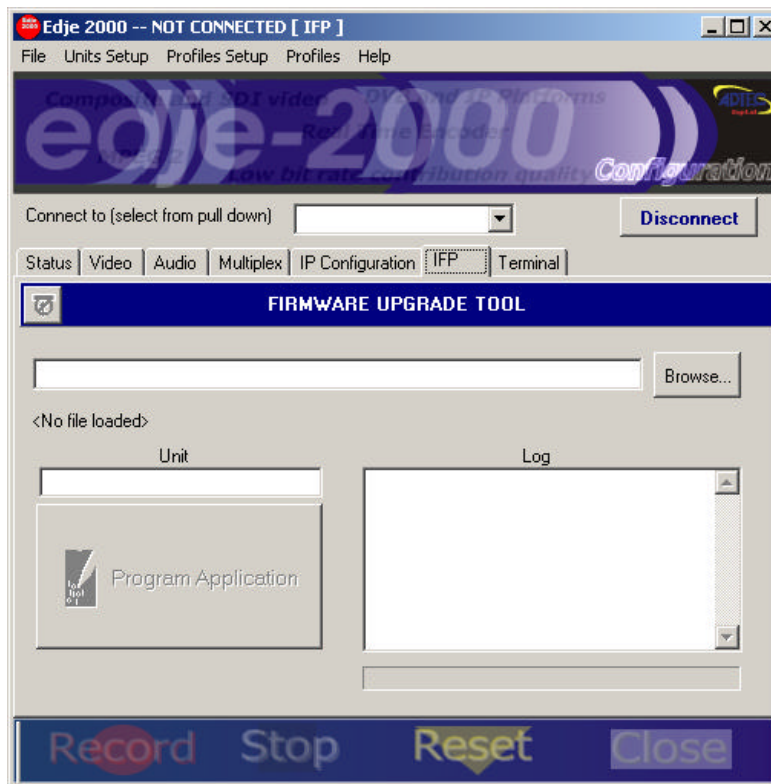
Edje 2000 -- NOT CONNECTED [ IFP ]

File Units Setup Profiles Setup Profiles Help

Composite and SDI video DVB and IP Platforms
Real Time Encoder
MPEG-2
Low bit rate contribution quality
edje-2000
ADTEC
Configuration

Connect to (select from pull down)

Disconnect

Status Video Audio Multiplex IP Configuration IFP Terminal

FIRMWARE UPGRADE TOOL

Browse...

<No file loaded>

Unit

Log

Program Application

Record Stop Reset Close